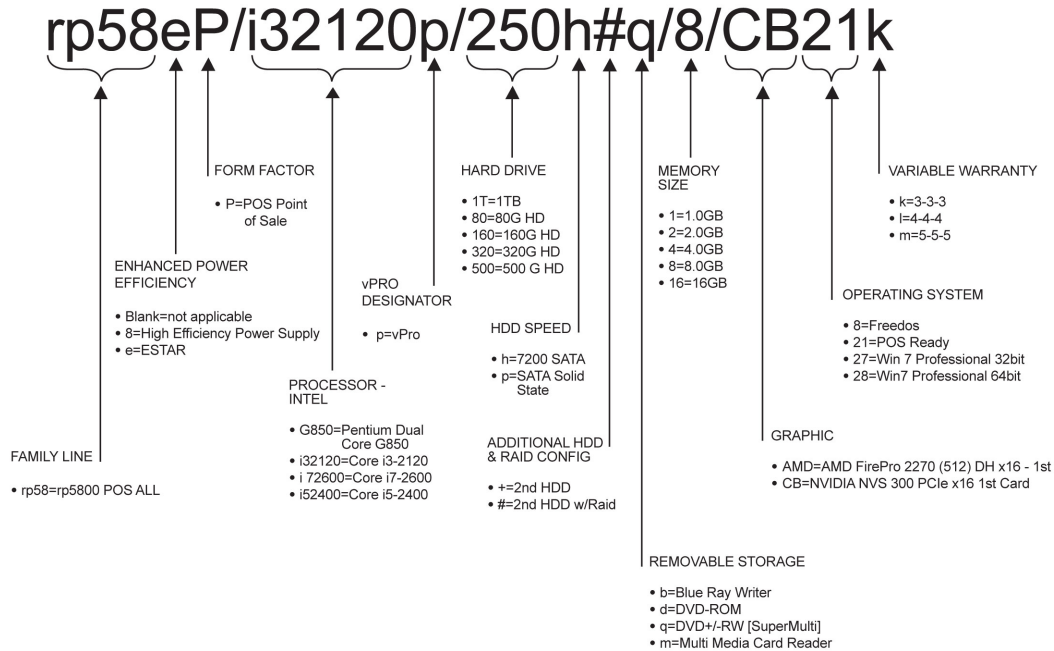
rp58eP/i32120p/250h#q/8/CB21k

FORM FACTOR

• P=POS Point of Sale

ENHANCED POWER EFFICIENCY

• Blank=not applicable
• 8=High Efficiency Power Supply
• e=ESTAR

FAMILY LINE

• rp58=rp5800 POS ALL

vPRO DESIGNATOR

• p=vPro

PROCESSOR - INTEL

• G850=Pentium Dual Core G850
• i32120=Core i3-2120
• i 72600=Core i7-2600
• i52400=Core i5-2400

HARD DRIVE

• 1T=1TB
• 80=80G HD
• 160=160G HD
• 320=320G HD
• 500=500 G HD

HDD SPEED

• h=7200 SATA
• p=SATA Solid State

ADDITIONAL HDD & RAID CONFIG

• +=2nd HDD
• #=2nd HDD w/Raid

REMOVABLE STORAGE

• b=Blue Ray Writer
• d=DVD-ROM
• q=DVD+/-RW [SuperMulti]
• m=Multi Media Card Reader

MEMORY SIZE

• 1=1.0GB
• 2=2.0GB
• 4=4.0GB
• 8=8.0GB
• 16=16GB

GRAPHIC

• AMD=AMD FirePro 2270 (512) DH x16 - 1st
• CB=NVIDIA NVS 300 PCIe x16 1st Card

OPERATING SYSTEM

• 8=Freedos
• 21=POS Ready
• 27=Win 7 Professional 32bit
• 28=Win7 Professional 64bit

VARIABLE WARRANTY

• k=3-3-3
• l=4-4-4
• m=5-5-5